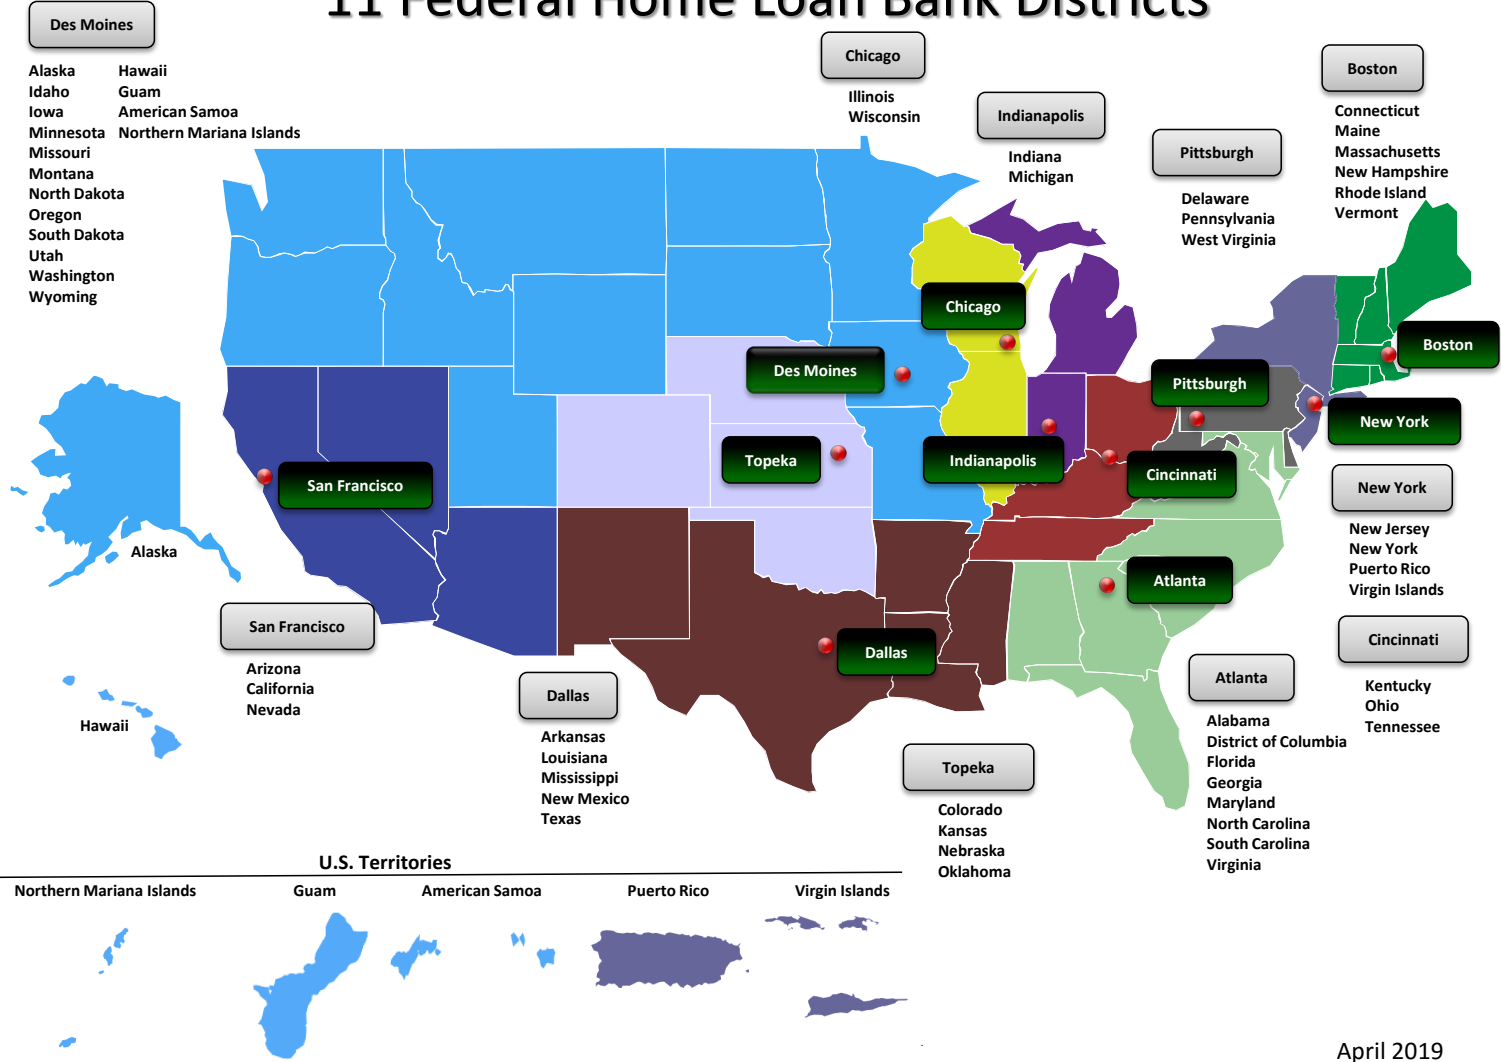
11 Federal Home Loan Bank Districts

Des Moines
Alaska
Idaho
Iowa
Minnesota
Missouri
Montana
North Dakota
Oregon
South Dakota
Utah
Washington
Wyoming

Hawaii
Guam
American Samoa
Northern Mariana Islands

Chicago
Illinois
Wisconsin

Indianapolis
Indiana
Michigan

Pittsburgh
Delaware
Pennsylvania
West Virginia

Boston
Connecticut
Maine
Massachusetts
New Hampshire
Rhode Island
Vermont

Chicago
Boston
Des Moines
Pittsburgh
New York
Topeka
Indianapolis
Cincinnati
San Francisco
Alaska
Atlanta
Dallas

New York
New Jersey
New York
Puerto Rico
Virgin Islands

San Francisco
Arizona
California
Nevada

Hawaii

Dallas
Arkansas
Louisiana
Mississippi
New Mexico
Texas

Cincinnati
Kentucky
Ohio
Tennessee

Atlanta
Alabama
District of Columbia
Florida
Georgia
Maryland
North Carolina
South Carolina
Virginia

Topeka
Colorado
Kansas
Nebraska
Oklahoma

U.S. Territories
Northern Mariana Islands
Guam
American Samoa
Puerto Rico
Virgin Islands

April 2019